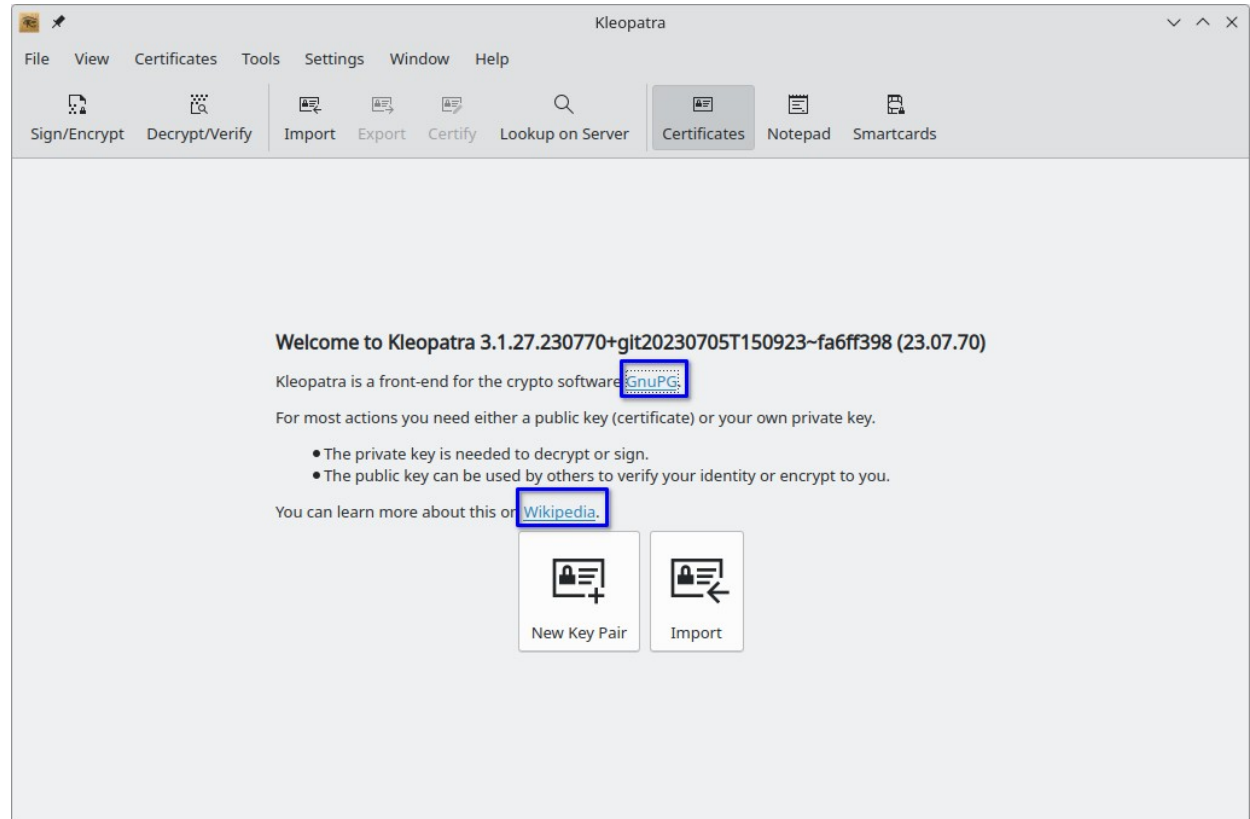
Kleopatra

File View Certificates Tools Settings Window Help

Sign/Encrypt Decrypt/Verify Import Export Certify Lookup on Server Certificates Notepad Smartcards

Welcome to Kleopatra 3.1.27.230770+git20230705T150923~fa6ff398 (23.07.70)

Kleopatra is a front-end for the crypto software GnuPG.

For most actions you need either a public key (certificate) or your own private key.

• The private key is needed to decrypt or sign.
• The public key can be used by others to verify your identity or encrypt to you.

You can learn more about this on Wikipedia.

New Key Pair

Import